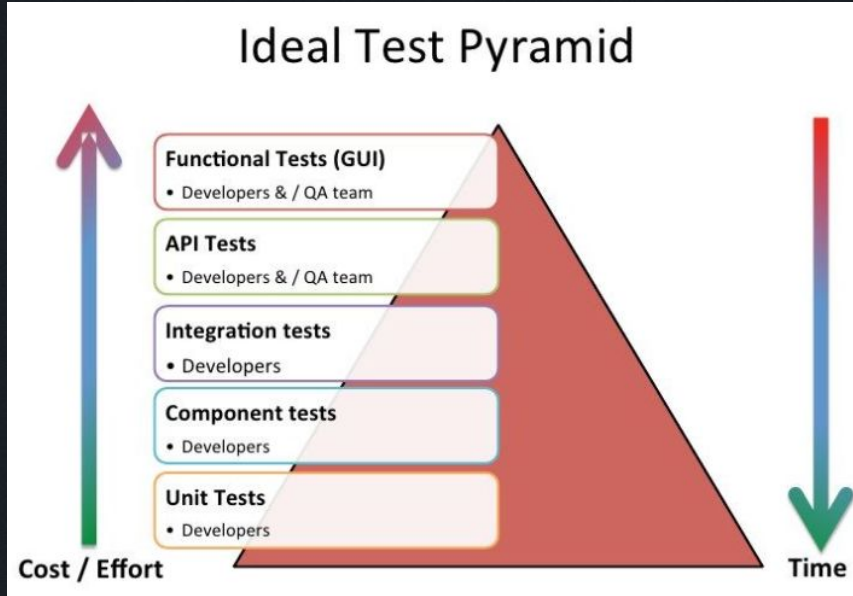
Ideal Test Pyramid

Functional Tests (GUI)
• Developers & / QA team

API Tests
• Developers & / QA team

Integration tests
• Developers

Component tests
• Developers

Unit Tests
• Developers

Cost / Effort

Time